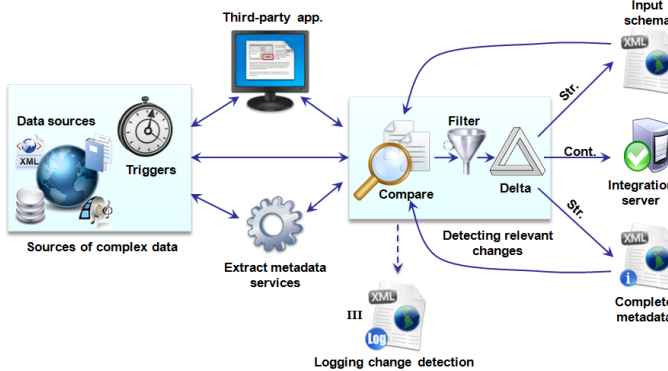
Third-party app.

Input schema

XML

Data sources

XML

Triggers

Sources of complex data

Filter

Compare

Delta

Str.

Cont.

Str.

Integration server

XML

Complete metadata

Detecting relevant changes

Extract metadata services

III

XML

Log

Logging change detection